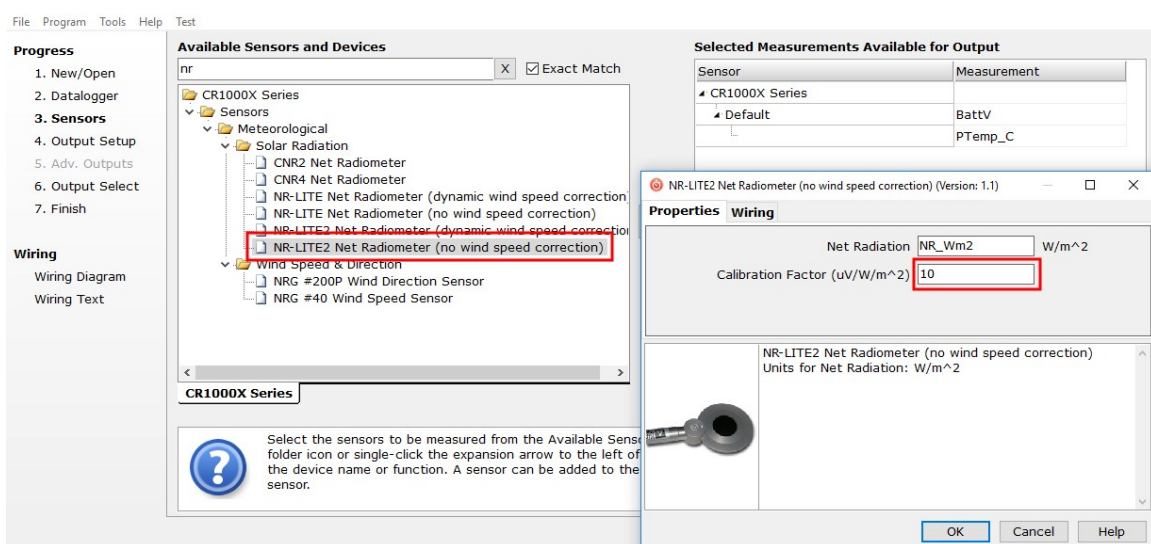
File Program Tools Help Test

Progress
1. New/Open
2. Datalogger
3. Sensors
4. Output Setup
5. Adv. Outputs
6. Output Select
7. Finish

Wiring
Wiring Diagram
Wiring Text

Available Sensors and Devices
nr
X
Exact Match

CR1000X Series
Sensors
Meteorological
Solar Radiation
CNR2 Net Radiometer
CNR4 Net Radiometer
NR-LITE Net Radiometer (dynamic wind speed correction
NR-LITE Net Radiometer (no wind speed correction)
NR-LITE2 Net Radiometer (dynamic wind speed correctio
NR-LITE2 Net Radiometer (no wind speed correction)
Wind Speed & Direction
NRG #200P Wind Direction Sensor
NRG #40 Wind Speed Sensor

CR1000X Series

Select the sensors to be measured from the Available Sens folder icon or single-click the expansion arrow to the left of the device name or function. A sensor can be added to the sensor.

Selected Measurements Available for Output

| Sensor | Measurement |
|---|---|
| CR1000X Series | |
| Default | BattV |
| | PTemp_C |

NR-LITE2 Net Radiometer (no wind speed correction) (Version: 1.1)

Properties Wiring

Net Radiation NR_Wm2 W/m^2
Calibration Factor (uV/W/m^2) 10

NR-LITE2 Net Radiometer (no wind speed correction)
Units for Net Radiation: W/m^2

OK Cancel Help